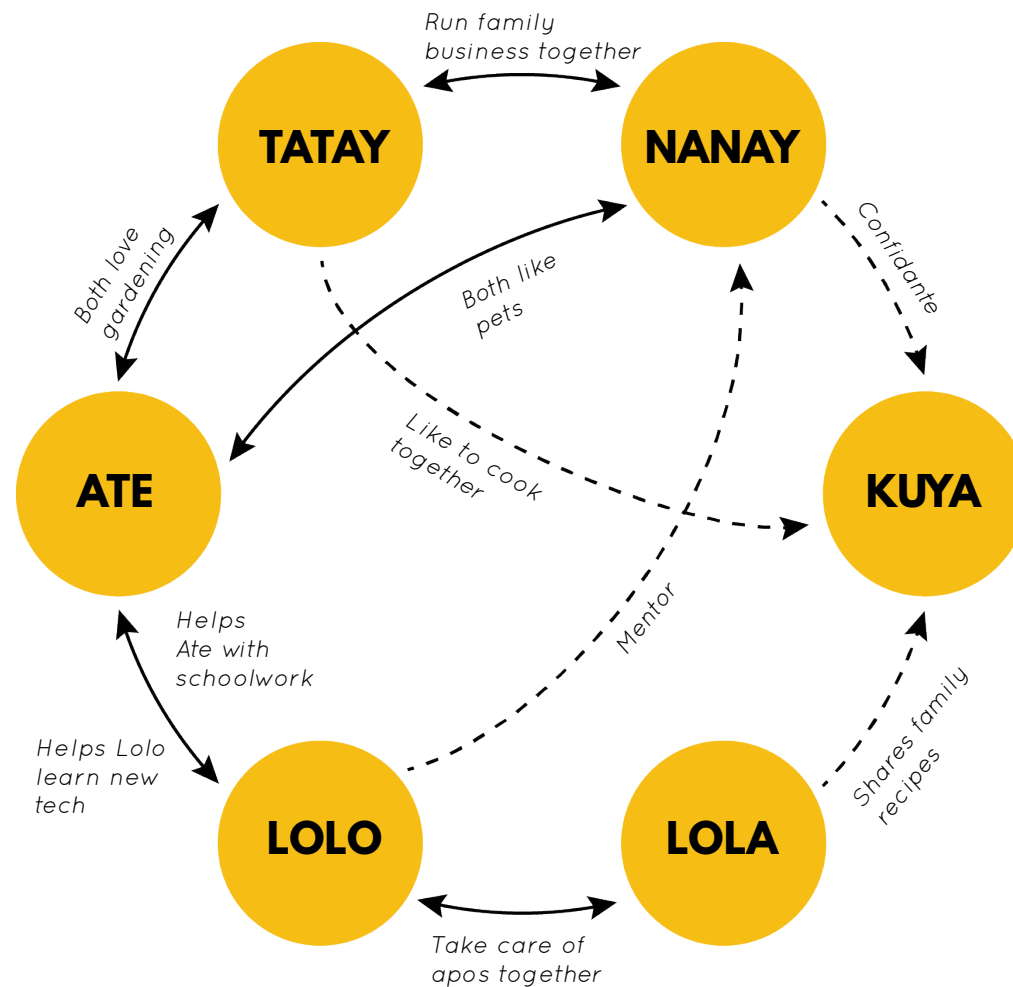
Run family business together

TATAY

NANAY

Both love gardening

Both like pets

Confidante

Like to cook together

ATE

KUYA

Helps Ate with schoolwork

Mentor

Helps Lolo learn new tech

Shares family recipes

LOLO

LOLA

Take care of apos together